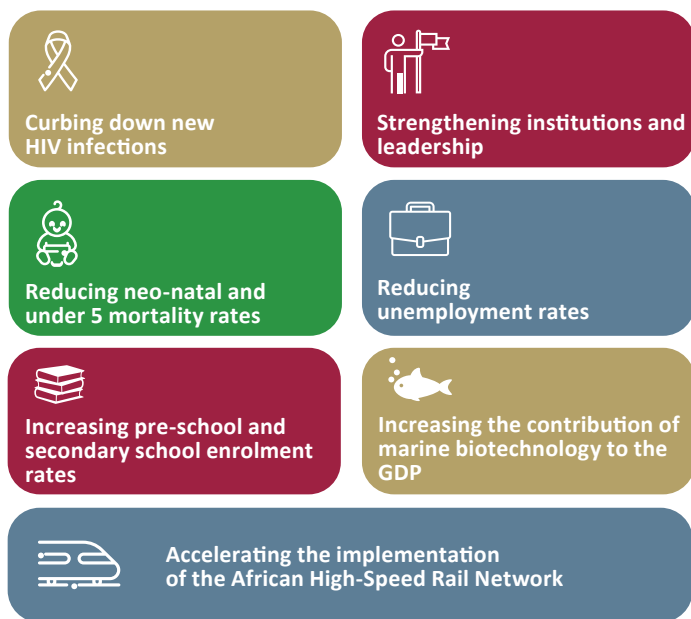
Curbing down new HIV infections

Strengthening institutions and leadership

Reducing neo-natal and under 5 mortality rates

Reducing unemployment rates

Increasing pre-school and secondary school enrolment rates

Increasing the contribution of marine biotechnology to the GDP

Accelerating the implementation of the African High-Speed Rail Network